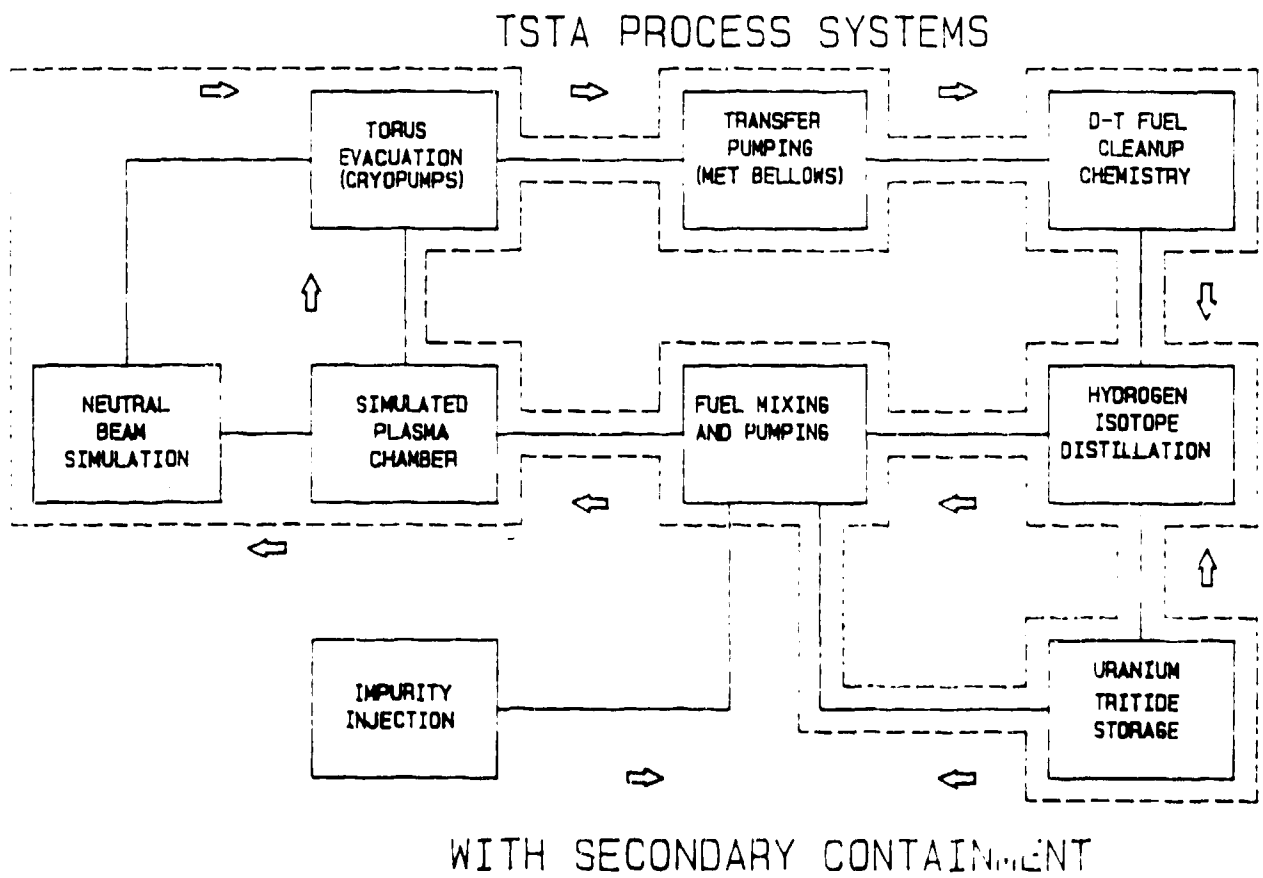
TSTA PROCESS SYSTEMS

TORUS EVACUATION (CRYOPUMPS)

TRANSFER PUMPING (MET BELLOWS)

D-T FUEL CLEANUP CHEMISTRY

NEUTRAL BEAM SIMULATION

SIMULATED PLASMA CHAMBER

FUEL MIXING AND PUMPING

HYDROGEN ISOTOPE DISTILLATION

IMPURITY INJECTION

URANIUM TRITIDE STORAGE

WITH SECONDARY CONTAINMENT